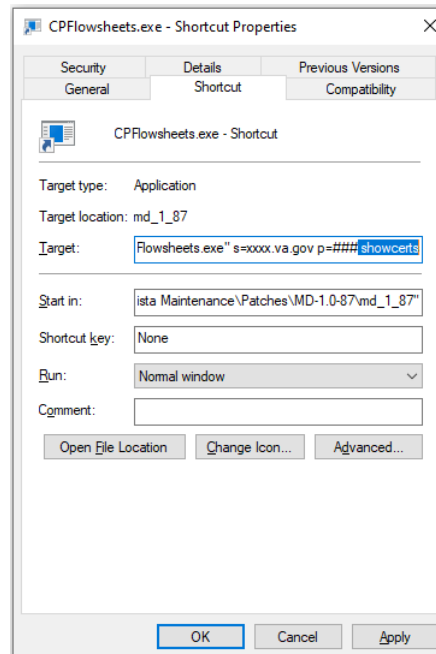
CPFlowsheets.exe - Shortcut Properties

×

Security | Details | Previous Versions
General | Shortcut | Compatibility

CPFlowsheets.exe - Shortcut

Target type: Application

Target location: md_1_87

Target: Flowsheets.exe" s=xxxx.va.gov p=### showcerts

Start in: ista Maintenance\Patches\MD-1.0-87\md_1_87"

Shortcut key: None

Run: Normal window

Comment:

Open File Location | Change Icon... | Advanced...

OK | Cancel | Apply